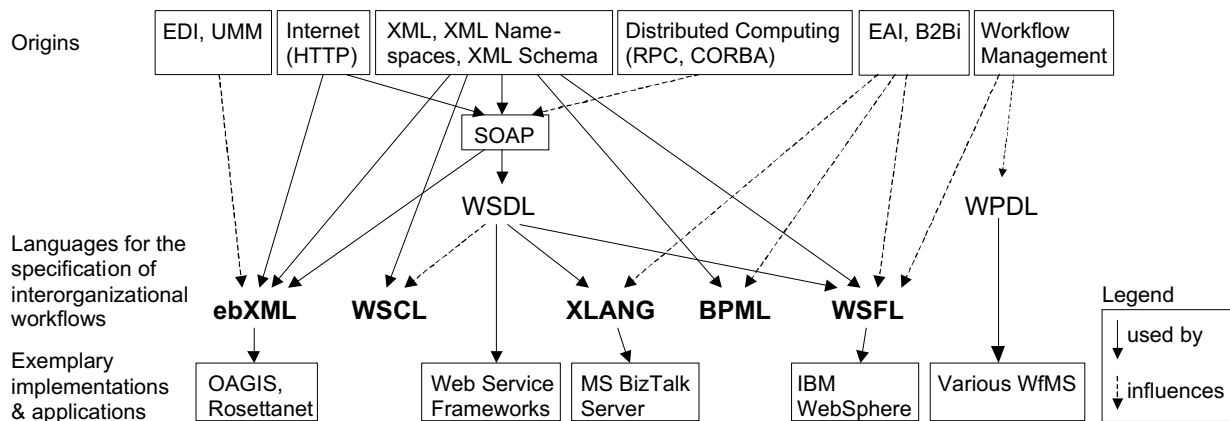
Origins

EDI, UMM

Internet (HTTP)

XML, XML Namespaces, XML Schema

Distributed Computing (RPC, CORBA)

EAI, B2Bi

Workflow Management

SOAP

WSDL

WPDL

Languages for the specification of interorganizational workflows

ebXML

WSCL

XLANG

BPML

WSFL

Exemplary implementations & applications

OAGIS, Rosettanet

Web Service Frameworks

MS BizTalk Server

IBM WebSphere

Various WfMS

Legend

used by

influences